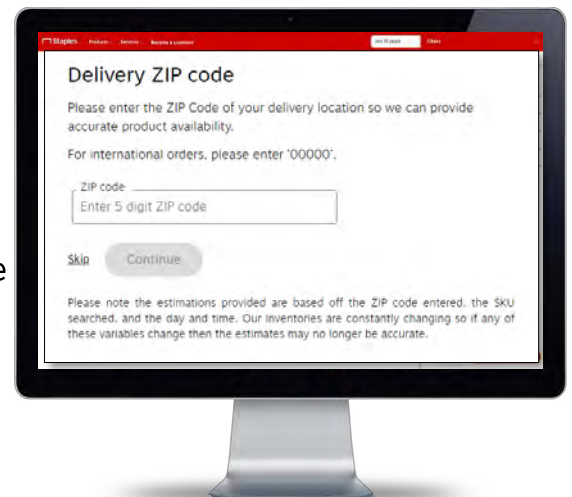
Staples Products Services Become a customer

Delivery ZIP code

Please enter the ZIP Code of your delivery location so we can provide accurate product availability.

For international orders, please enter '00000'.

ZIP code

Enter 5 digit ZIP code

Skip Continue

Please note the estimations provided are based off the ZIP code entered, the SKU searched, and the day and time. Our inventories are constantly changing so if any of these variables change then the estimates may no longer be accurate.